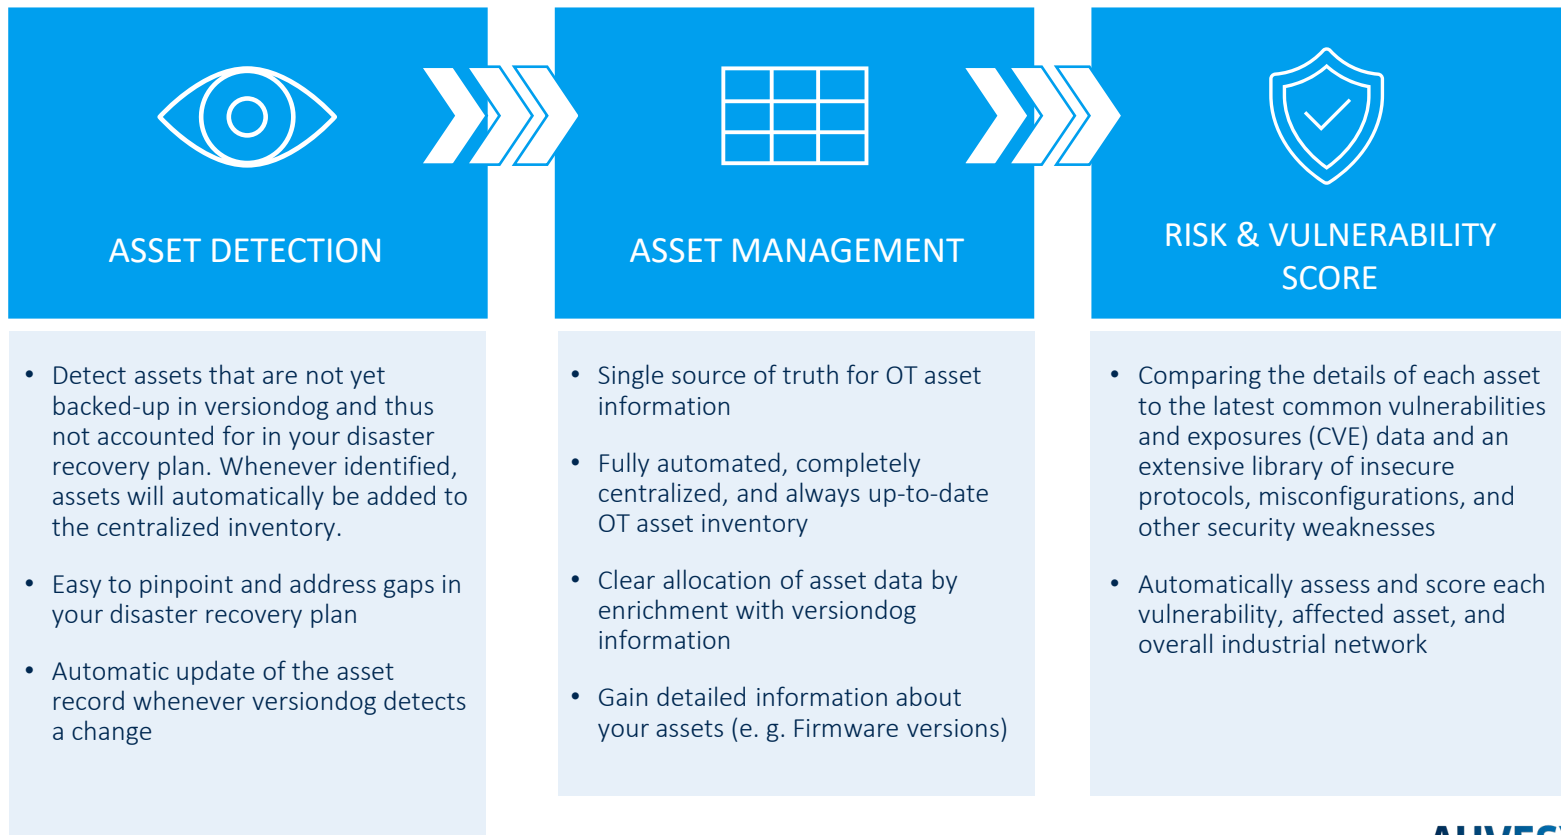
ASSET DETECTION

- Detect assets that are not yet backed-up in versiondog and thus not accounted for in your disaster recovery plan. Whenever identified, assets will automatically be added to the centralized inventory.
- Easy to pinpoint and address gaps in your disaster recovery plan
- Automatic update of the asset record whenever versiondog detects a change

ASSET MANAGEMENT

- Single source of truth for OT asset information
- Fully automated, completely centralized, and always up-to-date OT asset inventory
- Clear allocation of asset data by enrichment with versiondog information
- Gain detailed information about your assets (e. g. Firmware versions)

RISK & VULNERABILITY SCORE

- Comparing the details of each asset to the latest common vulnerabilities and exposures (CVE) data and an extensive library of insecure protocols, misconfigurations, and other security weaknesses
- Automatically assess and score each vulnerability, affected asset, and overall industrial network

AUVES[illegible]